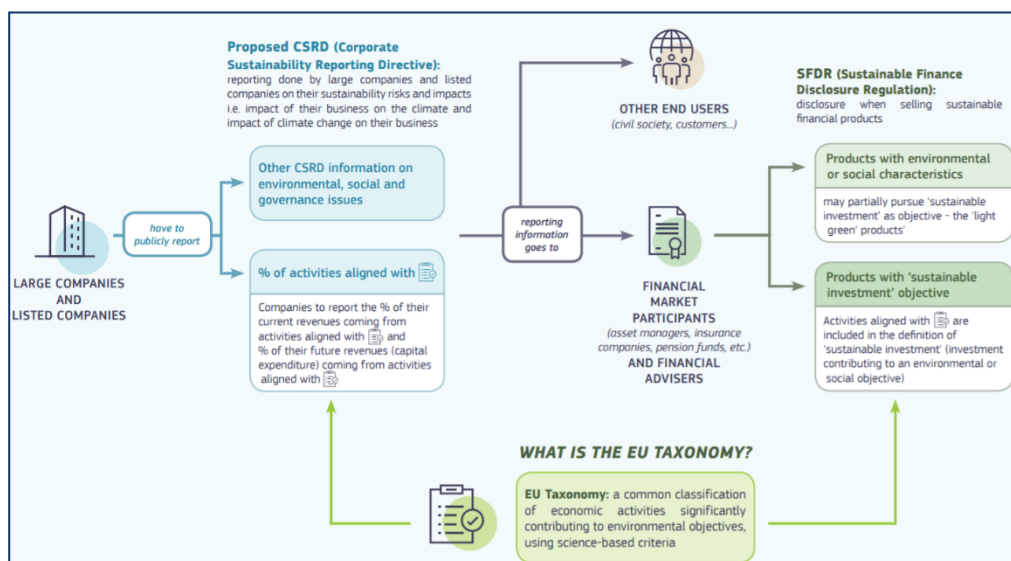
Proposed CSRD (Corporate Sustainability Reporting Directive):
reporting done by large companies and listed companies on their sustainability risks and impacts i.e. impact of their business on the climate and impact of climate change on their business

OTHER END USERS
(civil society, customers...)

SFDR (Sustainable Finance Disclosure Regulation):
disclosure when selling sustainable financial products

LARGE COMPANIES AND LISTED COMPANIES

have to publicly report

Other CSRD information on environmental, social and governance issues

% of activities aligned with

Companies to report the % of their current revenues coming from activities aligned with and % of their future revenues (capital expenditure) coming from activities aligned with

reporting information goes to

FINANCIAL MARKET PARTICIPANTS
(asset managers, insurance companies, pension funds, etc.)
AND FINANCIAL ADVISERS

Products with environmental or social characteristics

may partially pursue 'sustainable investment' as objective - the 'light green' products'

Products with 'sustainable investment' objective

Activities aligned with are included in the definition of 'sustainable investment' (investment contributing to an environmental or social objective)

WHAT IS THE EU TAXONOMY?

EU Taxonomy: a common classification of economic activities significantly contributing to environmental objectives, using science-based criteria